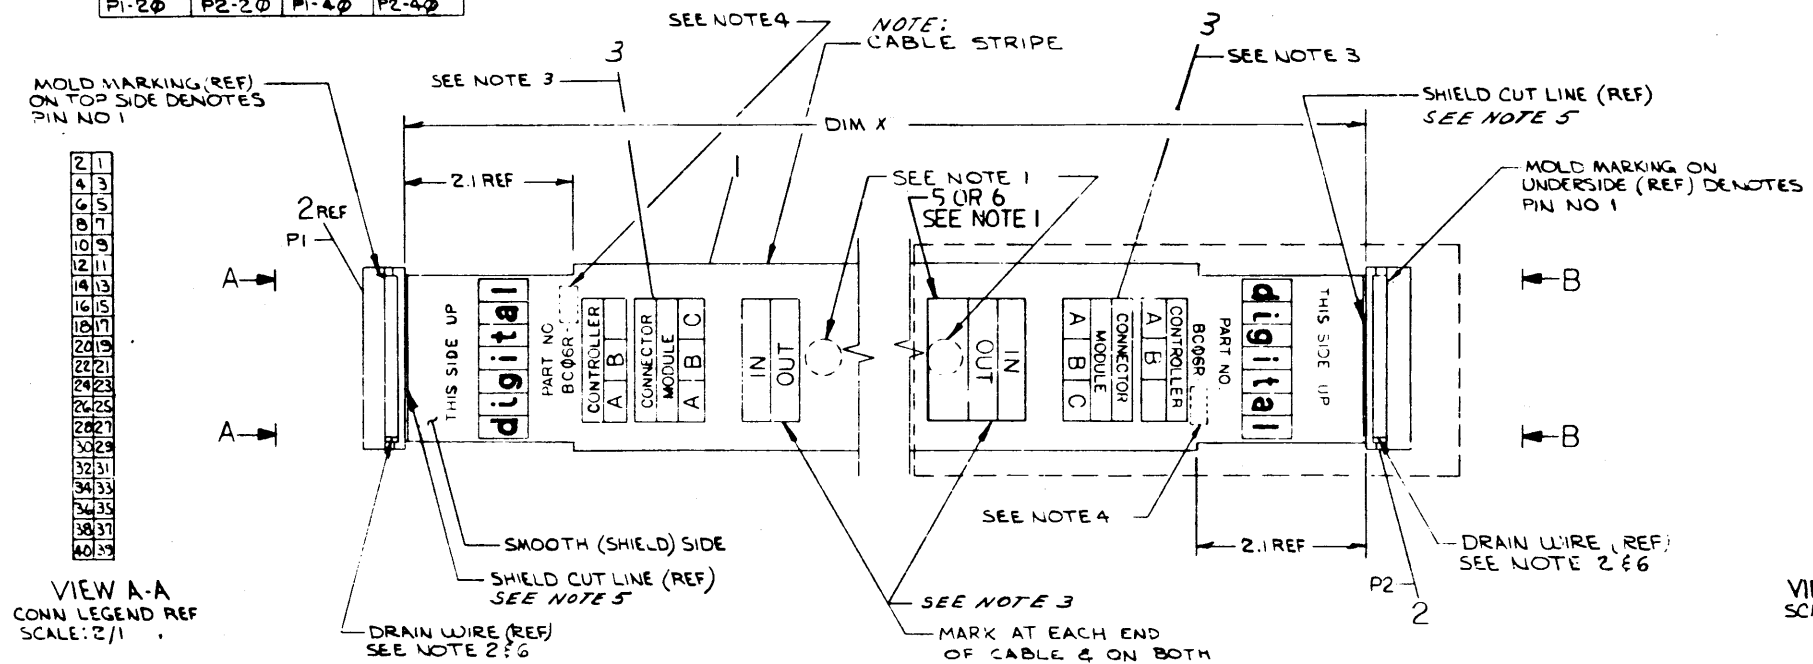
| P1-2Φ | P2-2Φ | P1-4Φ | P2-4Φ |
|---|---|---|---|

SEE NOTE 4

NOTE:
CABLE STRIPE

3

SEE NOTE 3

3

SEE NOTE 3

MOLD MARKING (REF) ON TOP SIDE DENOTES PIN NO 1

SHIELD CUT LINE (REF)
SEE NOTE 5

DIM X

2.1 REF

1

SEE NOTE 1

5 OR 6
SEE NOTE 1

MOLD MARKING ON UNDERSIDE (REF) DENOTES PIN NO 1

2 REF

P1

| 2 | 1 |
|---|---|
| 4 | 3 |
| 6 | 5 |
| 8 | 7 |
| 10 | 9 |
| 12 | 11 |
| 14 | 13 |
| 16 | 15 |
| 18 | 17 |
| 20 | 19 |
| 22 | 21 |
| 24 | 23 |
| 26 | 25 |
| 28 | 27 |
| 30 | 29 |
| 32 | 31 |
| 34 | 33 |
| 36 | 35 |
| 38 | 37 |
| 40 | 39 |

A

A

THIS SIDE UP

digital

PART NO BC06R

CONTROLLER A B

CONNECTOR MODULE A B C

IN OUT

OUT IN

CONNECTOR MODULE A B C

CONTROLLER A B

PART NO. BC06R

digital

THIS SIDE UP

B

B

SEE NOTE 4

2.1 REF

SMOOTH (SHIELD) SIDE

VIEW A-A
CONN LEGEND REF
SCALE: 2/1

SHIELD CUT LINE (REF)
SEE NOTE 5

SEE NOTE 3

DRAIN WIRE (REF)
SEE NOTE 2 & 6

P2

2

DRAIN WIRE (REF)
SEE NOTE 2 & 6

MARK AT EACH END OF CABLE & ON BOTH

VI
SC